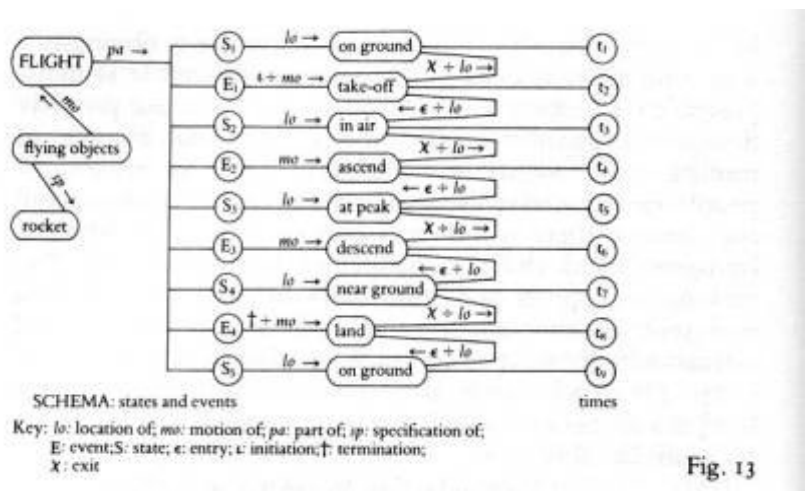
FLIGHT
$pa \rightarrow$
$mo$
flying objects
$sp$
rocket

$S_1$ $lo \rightarrow$ on ground $t_1$
$\chi + lo \rightarrow$
$E_1$ $\iota + mo \rightarrow$ take-off $t_2$
$\leftarrow \epsilon + lo$
$S_2$ $lo \rightarrow$ in air $t_3$
$\chi + lo \rightarrow$
$E_2$ $mo \rightarrow$ ascend $t_4$
$\leftarrow \epsilon + lo$
$S_3$ $lo \rightarrow$ at peak $t_5$
$\chi + lo \rightarrow$
$E_3$ $mo \rightarrow$ descend $t_6$
$\leftarrow \epsilon + lo$
$S_4$ $lo \rightarrow$ near ground $t_7$
$\chi + lo \rightarrow$
$E_4$ $\dagger + mo \rightarrow$ land $t_8$
$\leftarrow \epsilon + lo$
$S_5$ $lo \rightarrow$ on ground $t_9$

SCHEMA: states and events
times

Key: $lo$: location of; $mo$: motion of; $pa$: part of; $sp$: specification of; E: event; S: state; $\epsilon$: entry; $\iota$: initiation; $\dagger$: termination; $\chi$ : exit

Fig. 13